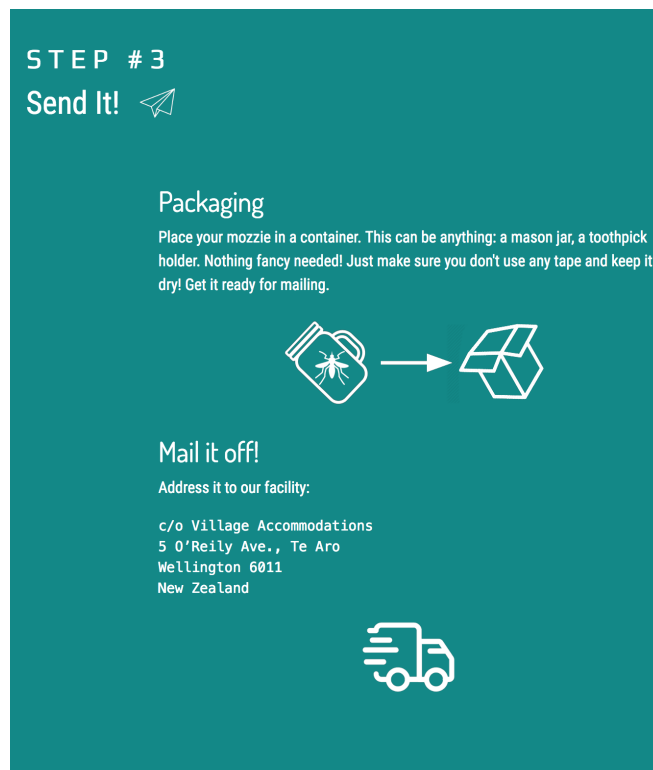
STEP #3
Send It!

Packaging
Place your mozzie in a container. This can be anything: a mason jar, a toothpick holder. Nothing fancy needed! Just make sure you don't use any tape and keep it dry! Get it ready for mailing.

Mail it off!
Address it to our facility:

c/o Village Accommodations
5 O'Reily Ave., Te Aro
Wellington 6011
New Zealand